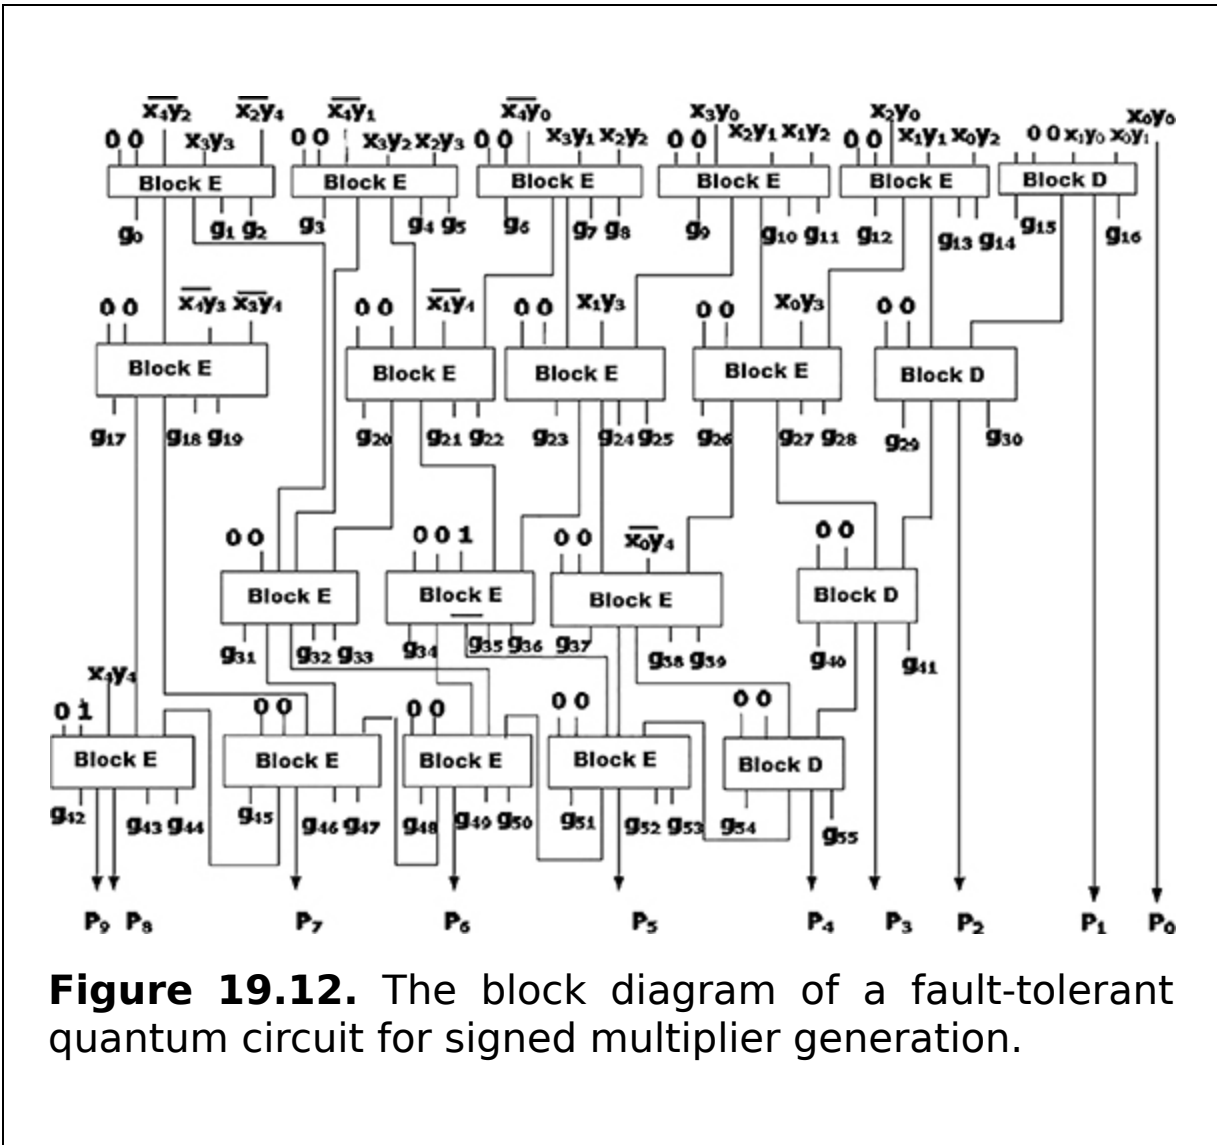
$\overline{x_4y_2}$ $\overline{x_2y_4}$ $\overline{x_4y_1}$ $\overline{x_4y_0}$ $x_3y_0$ $x_2y_0$ $x_0y_0$

0 0 $x_3y_3$ 0 0 $x_3y_2$ $x_2y_3$ 0 0 $x_3y_1$ $x_2y_2$ 0 0 $x_2y_1$ $x_1y_2$ 0 0 $x_1y_1$ $x_0y_2$ 0 0 $x_1y_0$ $x_0y_1$

Block E Block E Block E Block E Block E Block D

$g_0$ $g_1$ $g_2$ $g_3$ $g_4$ $g_5$ $g_6$ $g_7$ $g_8$ $g_9$ $g_{10}$ $g_{11}$ $g_{12}$ $g_{13}$ $g_{14}$ $g_{15}$ $g_{16}$

0 0 $\overline{x_4y_3}$ $\overline{x_3y_4}$ 0 0 $\overline{x_1y_4}$ 0 0 $x_1y_3$ 0 0 $x_0y_3$ 0 0

Block E Block E Block E Block E Block D

$g_{17}$ $g_{18}$ $g_{19}$ $g_{20}$ $g_{21}$ $g_{22}$ $g_{23}$ $g_{24}$ $g_{25}$ $g_{26}$ $g_{27}$ $g_{28}$ $g_{29}$ $g_{30}$

0 0 0 0 1 0 0 $\overline{x_0y_4}$ 0 0

Block E Block E Block E Block D

$g_{31}$ $g_{32}$ $g_{33}$ $g_{34}$ $g_{35}$ $g_{36}$ $g_{37}$ $g_{38}$ $g_{39}$ $g_{40}$ $g_{41}$

$x_4y_4$

0 1 0 0 0 0 0 0 0 0

Block E Block E Block E Block E Block D

$g_{42}$ $g_{43}$ $g_{44}$ $g_{45}$ $g_{46}$ $g_{47}$ $g_{48}$ $g_{49}$ $g_{50}$ $g_{51}$ $g_{52}$ $g_{53}$ $g_{54}$ $g_{55}$

$P_9$ $P_8$ $P_7$ $P_6$ $P_5$ $P_4$ $P_3$ $P_2$ $P_1$ $P_0$

**Figure 19.12.** The block diagram of a fault-tolerant quantum circuit for signed multiplier generation.